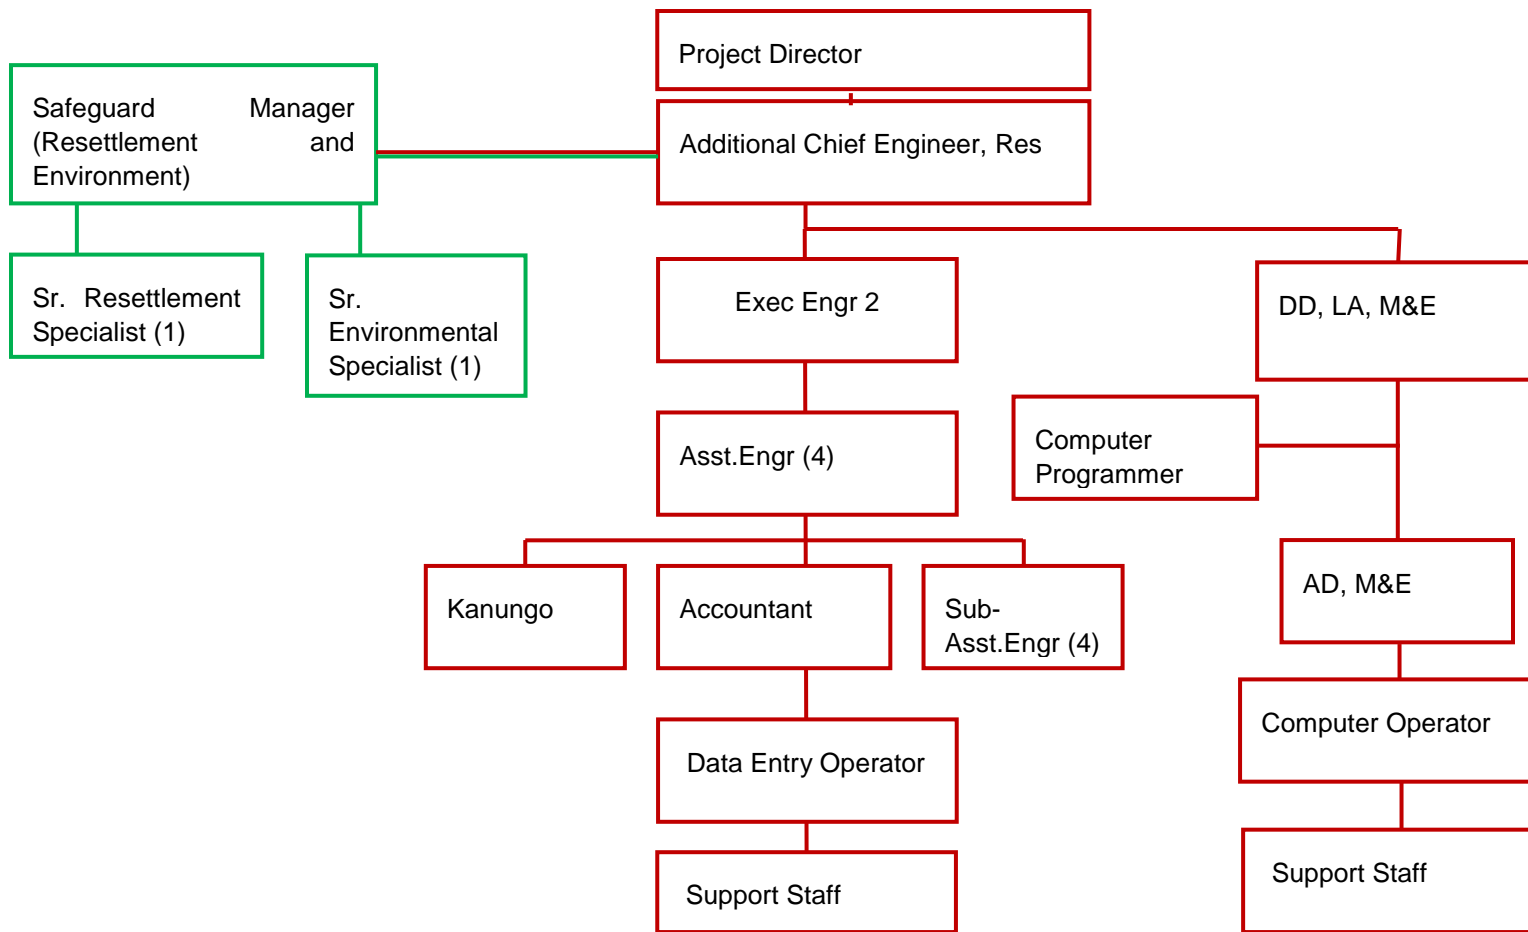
Project Director

Additional Chief Engineer, Res

Safeguard Manager (Resettlement and Environment)

Sr. Resettlement Specialist (1)

Sr. Environmental Specialist (1)

Exec Engr 2

DD, LA, M&E

Asst.Engr (4)

Computer Programmer

Kanungo

Accountant

Sub-Asst.Engr (4)

AD, M&E

Computer Operator

Data Entry Operator

Support Staff

Support Staff